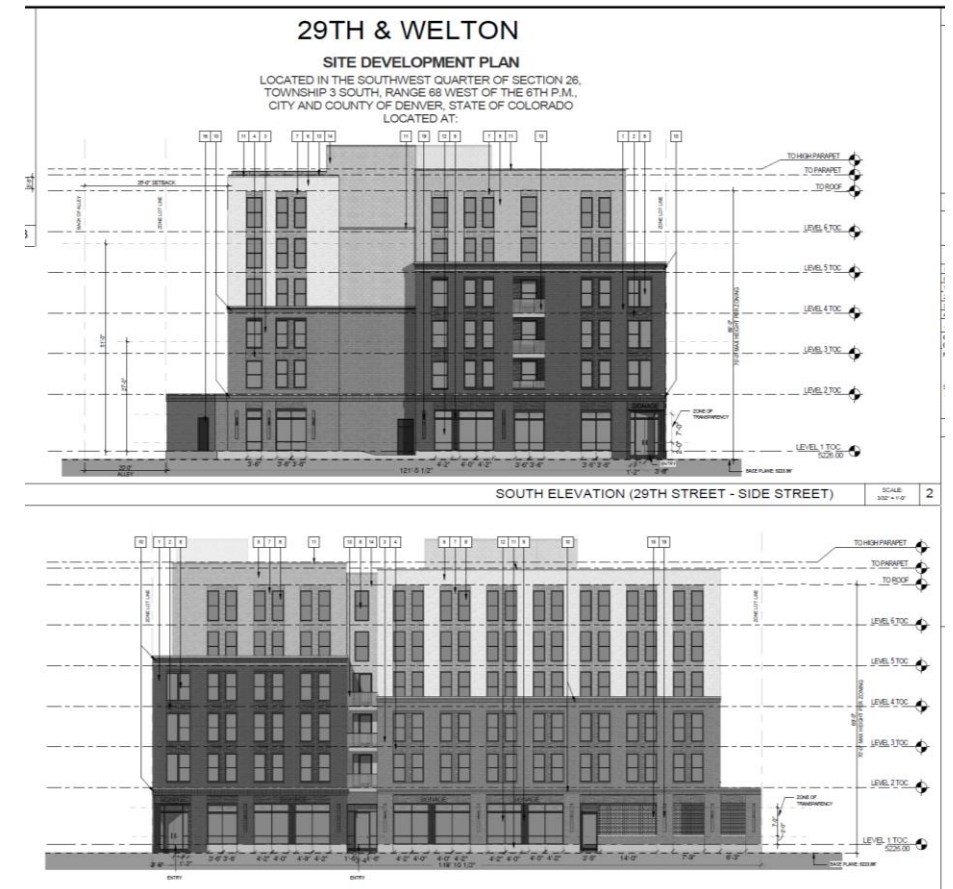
29TH & WELTON

SITE DEVELOPMENT PLAN

LOCATED IN THE SOUTHWEST QUARTER OF SECTION 26, TOWNSHIP 3 SOUTH, RANGE 68 WEST OF THE 6TH P.M., CITY AND COUNTY OF DENVER, STATE OF COLORADO
LOCATED AT:

TO HIGH PARAPET
TO PARAPET
TO ROOF
LEVEL 6 TOC
LEVEL 5 TOC
LEVEL 4 TOC
LEVEL 3 TOC
LEVEL 2 TOC
LEVEL 1 TOC 5226.00

ZONE OF TRANSPARENCY
SIGNAGE
ALLEY
121'-5 1/2"
BASE PLANE

SOUTH ELEVATION (29TH STREET - SIDE STREET)
SCALE: 3/32" = 1'-0"
2

TO HIGH PARAPET
TO PARAPET
TO ROOF
LEVEL 6 TOC
LEVEL 5 TOC
LEVEL 4 TOC
LEVEL 3 TOC
LEVEL 2 TOC
LEVEL 1 TOC 5226.00

ZONE OF TRANSPARENCY
SIGNAGE
ENTRY
ENTRY
BASE PLANE